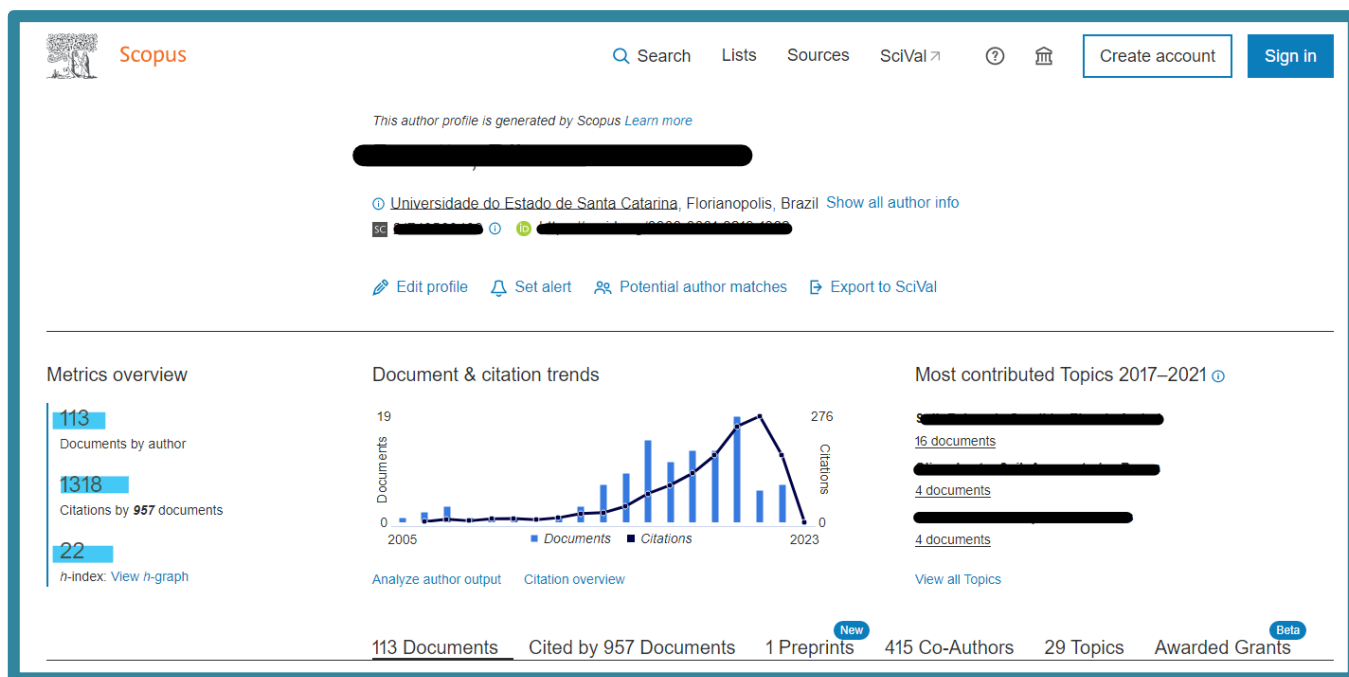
Scopus

Search Lists Sources SciVal

Create account Sign in

This author profile is generated by Scopus Learn more

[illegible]

Universidade do Estado de Santa Catarina, Florianopolis, Brazil Show all author info

SC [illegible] iD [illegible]

Edit profile Set alert Potential author matches Export to SciVal

Metrics overview

113
Documents by author

1318
Citations by 957 documents

22
h-index: View h-graph

Document & citation trends

19 276
Documents Citations
0 0
2005 2023
Documents Citations

Analyze author output Citation overview

Most contributed Topics 2017–2021

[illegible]
16 documents
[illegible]
4 documents
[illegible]
4 documents

View all Topics

113 Documents Cited by 957 Documents 1 Preprints New 415 Co-Authors 29 Topics Awarded Grants Beta